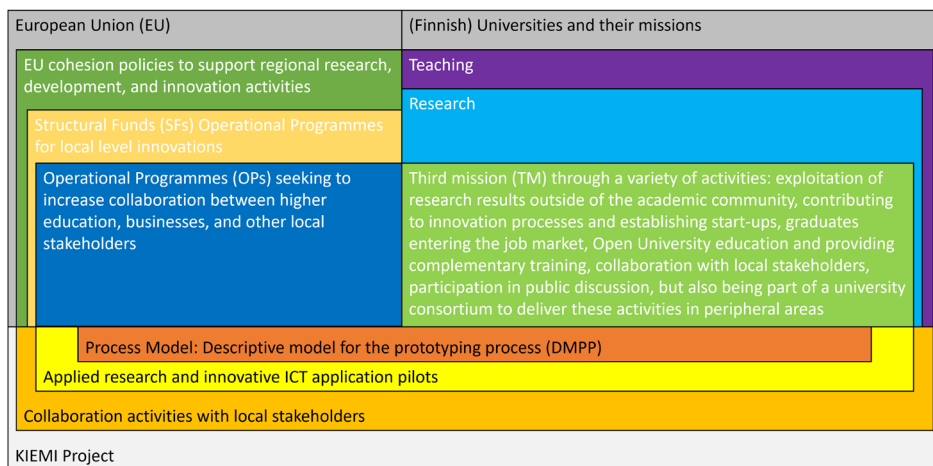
European Union (EU)

(Finnish) Universities and their missions

EU cohesion policies to support regional research, development, and innovation activities

Teaching

Research

Structural Funds (SFs) Operational Programmes for local level innovations

Operational Programmes (OPs) seeking to increase collaboration between higher education, businesses, and other local stakeholders

Third mission (TM) through a variety of activities: exploitation of research results outside of the academic community, contributing to innovation processes and establishing start-ups, graduates entering the job market, Open University education and providing complementary training, collaboration with local stakeholders, participation in public discussion, but also being part of a university consortium to deliver these activities in peripheral areas

Process Model: Descriptive model for the prototyping process (DMPP)

Applied research and innovative ICT application pilots

Collaboration activities with local stakeholders

KIEMI Project